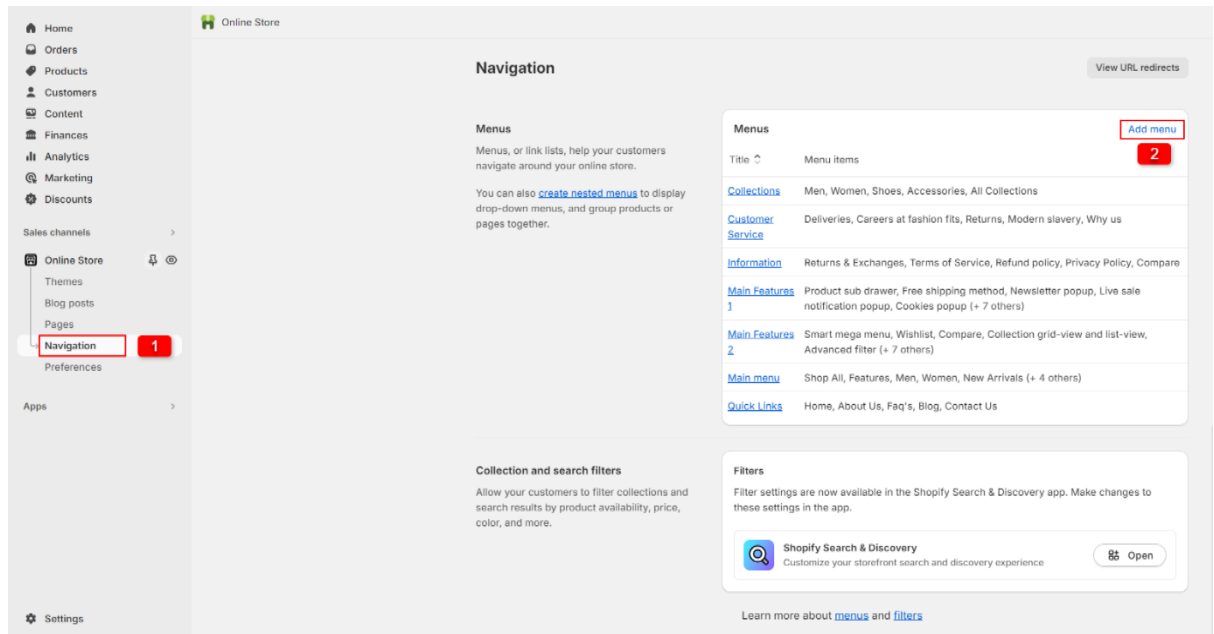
Home
Orders
Products
Customers
Content
Finances
Analytics
Marketing
Discounts

Sales channels

Online Store
Themes
Blog posts
Pages
Navigation 1
Preferences

Apps

Settings

Online Store

Navigation

View URL redirects

Menus

Menus, or link lists, help your customers navigate around your online store.

You can also create nested menus to display drop-down menus, and group products or pages together.

Menus
Add menu 2

| Title | Menu items |
|---|---|
| Collections | Men, Women, Shoes, Accessories, All Collections |
| Customer Service | Deliveries, Careers at fashion fits, Returns, Modern slavery, Why us |
| Information | Returns & Exchanges, Terms of Service, Refund policy, Privacy Policy, Compare |
| Main Features 1 | Product sub drawer, Free shipping method, Newsletter popup, Live sale notification popup, Cookies popup (+ 7 others) |
| Main Features 2 | Smart mega menu, Wishlist, Compare, Collection grid-view and list-view, Advanced filter (+ 7 others) |
| Main menu | Shop All, Features, Men, Women, New Arrivals (+ 4 others) |
| Quick Links | Home, About Us, Faq's, Blog, Contact Us |

Collection and search filters

Allow your customers to filter collections and search results by product availability, price, color, and more.

Filters

Filter settings are now available in the Shopify Search & Discovery app. Make changes to these settings in the app.

Shopify Search & Discovery
Customize your storefront search and discovery experience
Open

Learn more about menus and filters